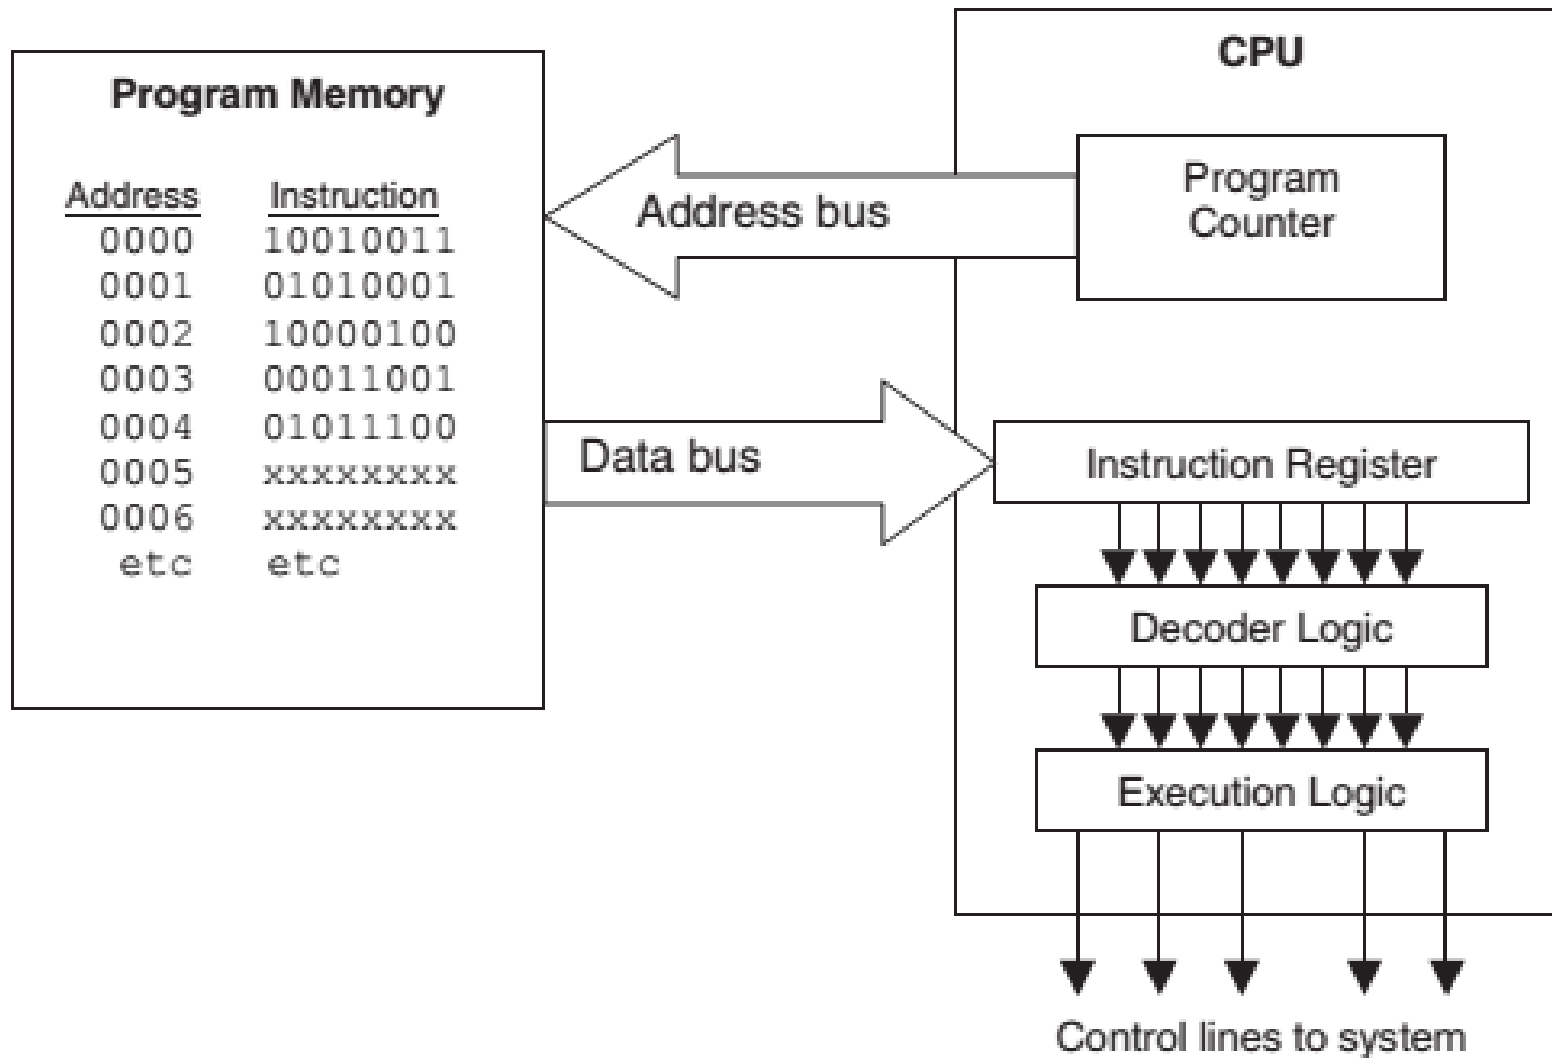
Program Memory

| Address | Instruction |
|---|---|
| 0000 | 10010011 |
| 0001 | 01010001 |
| 0002 | 10000100 |
| 0003 | 00011001 |
| 0004 | 01011100 |
| 0005 | xxxxxxxx |
| 0006 | xxxxxxxx |
| etc | etc |

Address bus

Data bus

CPU

Program Counter

Instruction Register

Decoder Logic

Execution Logic

Control lines to system